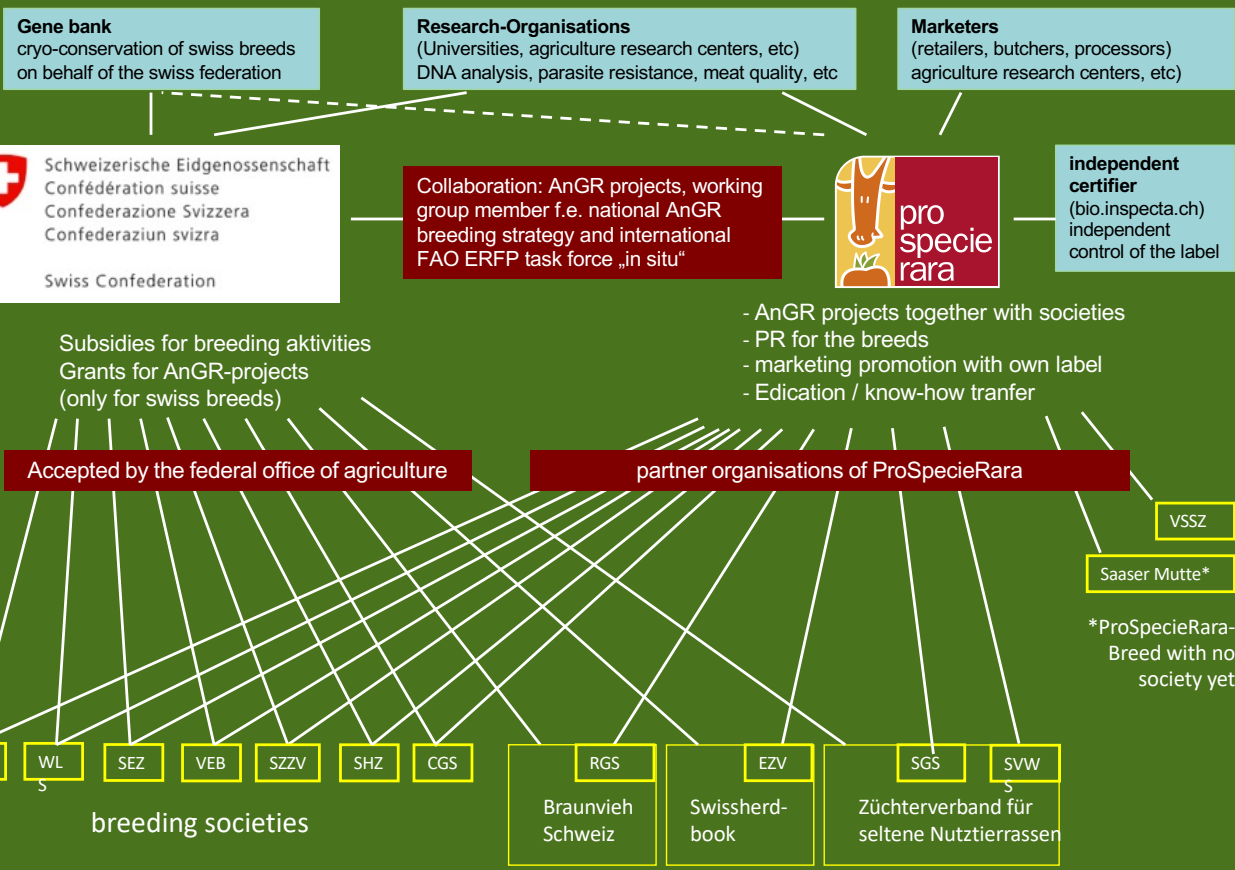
**Gene bank**
cryo-conservation of swiss breeds on behalf of the swiss federation

**Research-Organisations**
(Universities, agriculture research centers, etc)
DNA analysis, parasite resistance, meat quality, etc

**Marketers**
(retailers, butchers, processors)
agriculture research centers, etc)

Schweizerische Eidgenossenschaft
Confédération suisse
Confederazione Svizzera
Confederaziun svizra

Swiss Confederation

Collaboration: AnGR projects, working group member f.e. national AnGR breeding strategy and international FAO ERFP task force „in situ“

pro specie rara

**independent certifier**
(bio.inspecta.ch)
independent control of the label

- AnGR projects together with societies
- PR for the breeds
- marketing promotion with own label
- Edication / know-how tranfer

Subsidies for breeding aktivities
Grants for AnGR-projects
(only for swiss breeds)

Accepted by the federal office of agriculture

partner organisations of ProSpecieRara

VSSZ

Saaser Mutte*

*ProSpecieRara-Breed with no society yet

WLS SEZ VEB SZZV SHZ CGS RGS EZV SGS SVWS

breeding societies

Braunvieh Schweiz

Swissherd-book

Züchterverband für seltene Nutztierrassen